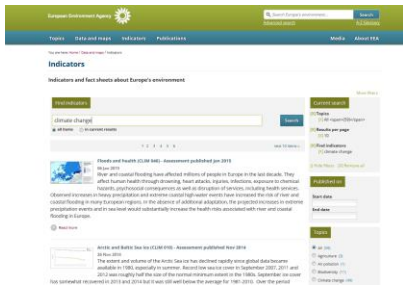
European Environment Agency

Search Europe's environment Search
Advanced search

Topics Data and maps Indicators Publications Media About EEA

You are here: Home / Data and maps / Indicators

Indicators

Indicators and fact sheets about Europe's environment

Find indicators

climate change Search

all items in current results

Current search

Topics
All topics

Results per page
10

Find indicators
climate change

Floods and health (CLIM 046) - Assessment published Jun 2015
08 Jun 2015
River and coastal flooding have affected millions of people in Europe in the last decade. They affect human health through drowning, heart attacks, injuries, infections, exposure to chemical hazards, psychosocial consequences as well as disruption of services, including health services. Observed increases in heavy precipitation and extreme coastal high-water events have increased the risk of river and coastal flooding in many European regions. In the absence of additional adaptation, the projected increases in extreme precipitation events and in sea level would substantially increase the health risks associated with river and coastal flooding in Europe.

Read more

Published on

Start date

End date

Arctic and Baltic Sea ice (CLIM 010) - Assessment published Nov 2014
04 Nov 2014
The extent and volume of the Arctic Sea ice has declined rapidly since global data became available in 1980, especially in summer. Record low sea ice cover in September 2007, 2011 and 2012 was roughly half the size of the normal minimum extent in the 1980s. September ice cover has somewhat recovered in 2013 and 2014 but it was still well below the average for 1981-2010. Over the period

Topics

All
Agriculture
Air pollution
Biodiversity
Climate change